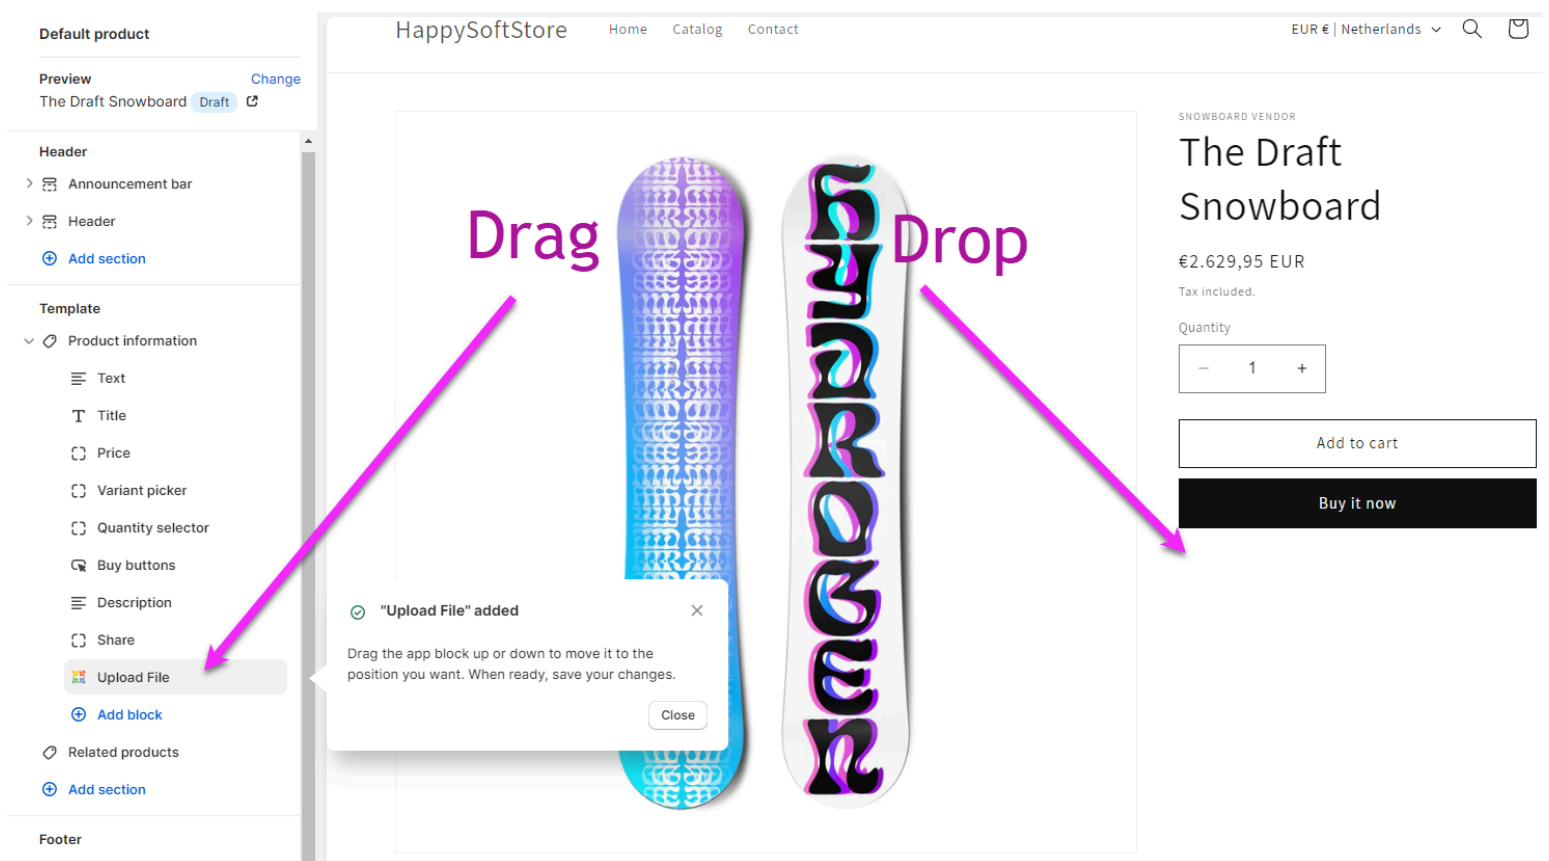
Default product

Preview Change
The Draft Snowboard Draft

Header
Announcement bar
Header
Add section

Template
Product information
Text
Title
Price
Variant picker
Quantity selector
Buy buttons
Description
Share
Upload File
Add block
Related products
Add section

Footer

HappySoftStore Home Catalog Contact EUR € | Netherlands

Drag

Drop

SNOWBOARD VENDOR
The Draft Snowboard
€2.629,95 EUR
Tax included.
Quantity
− 1 +
Add to cart
Buy it now

"Upload File" added
Drag the app block up or down to move it to the position you want. When ready, save your changes.
Close